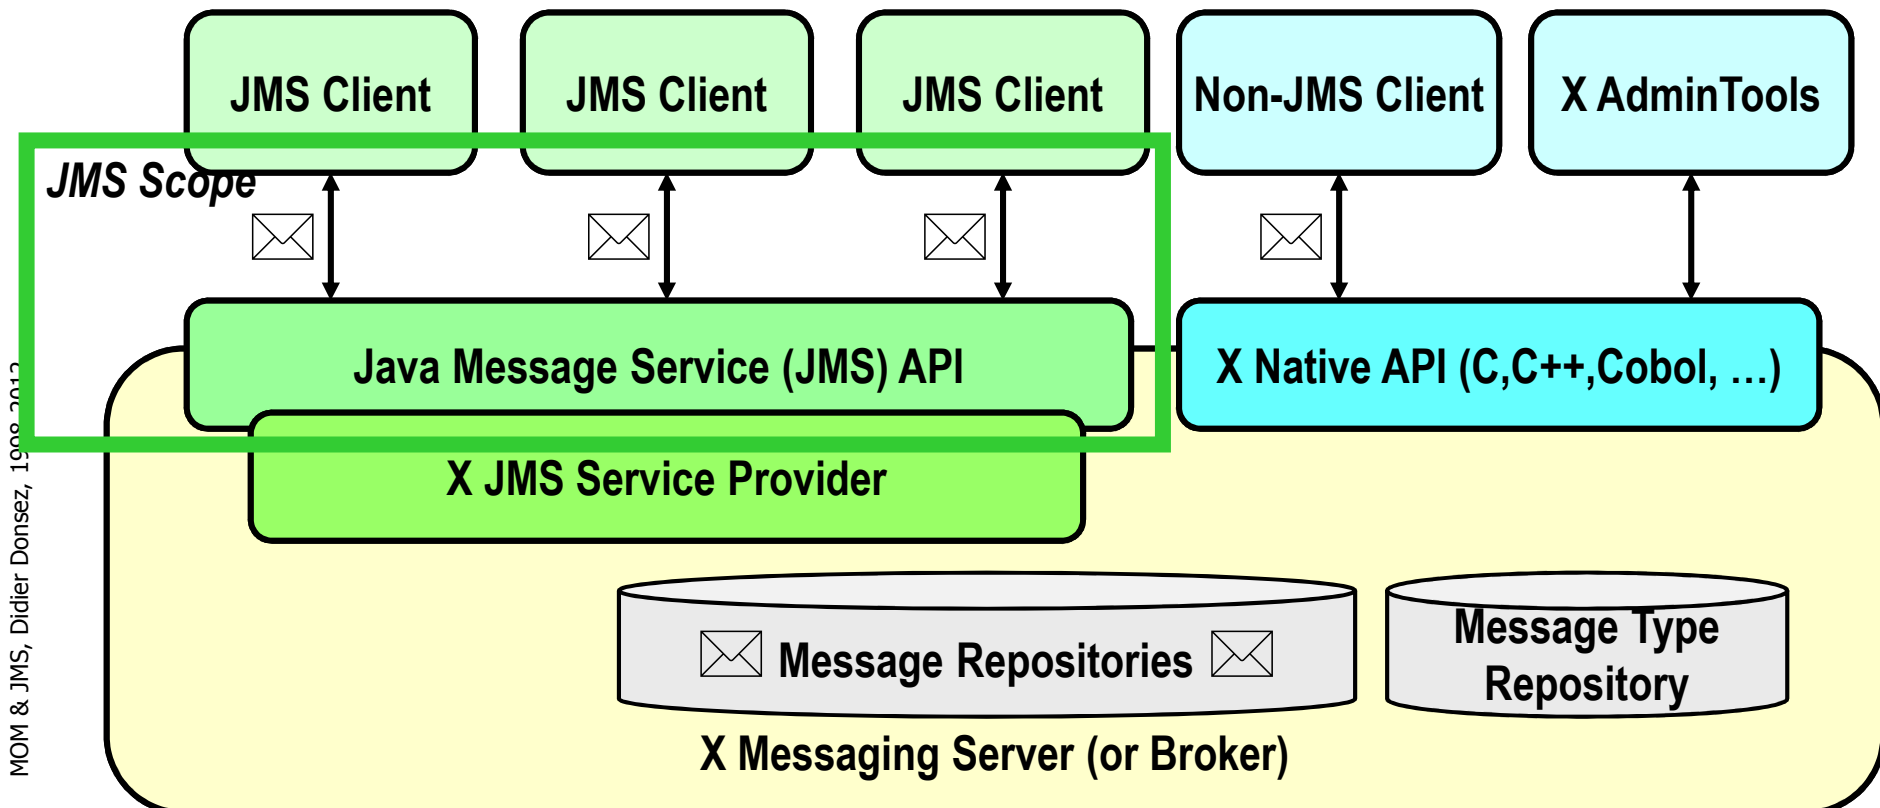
JMS Client

JMS Client

JMS Client

Non-JMS Client

X AdminTools

JMS Scope

Java Message Service (JMS) API

X Native API (C,C++,Cobol, ...)

X JMS Service Provider

Message Repositories

Message Type Repository

X Messaging Server (or Broker)

MOM & JMS, Didier Donsez, 1998-2012